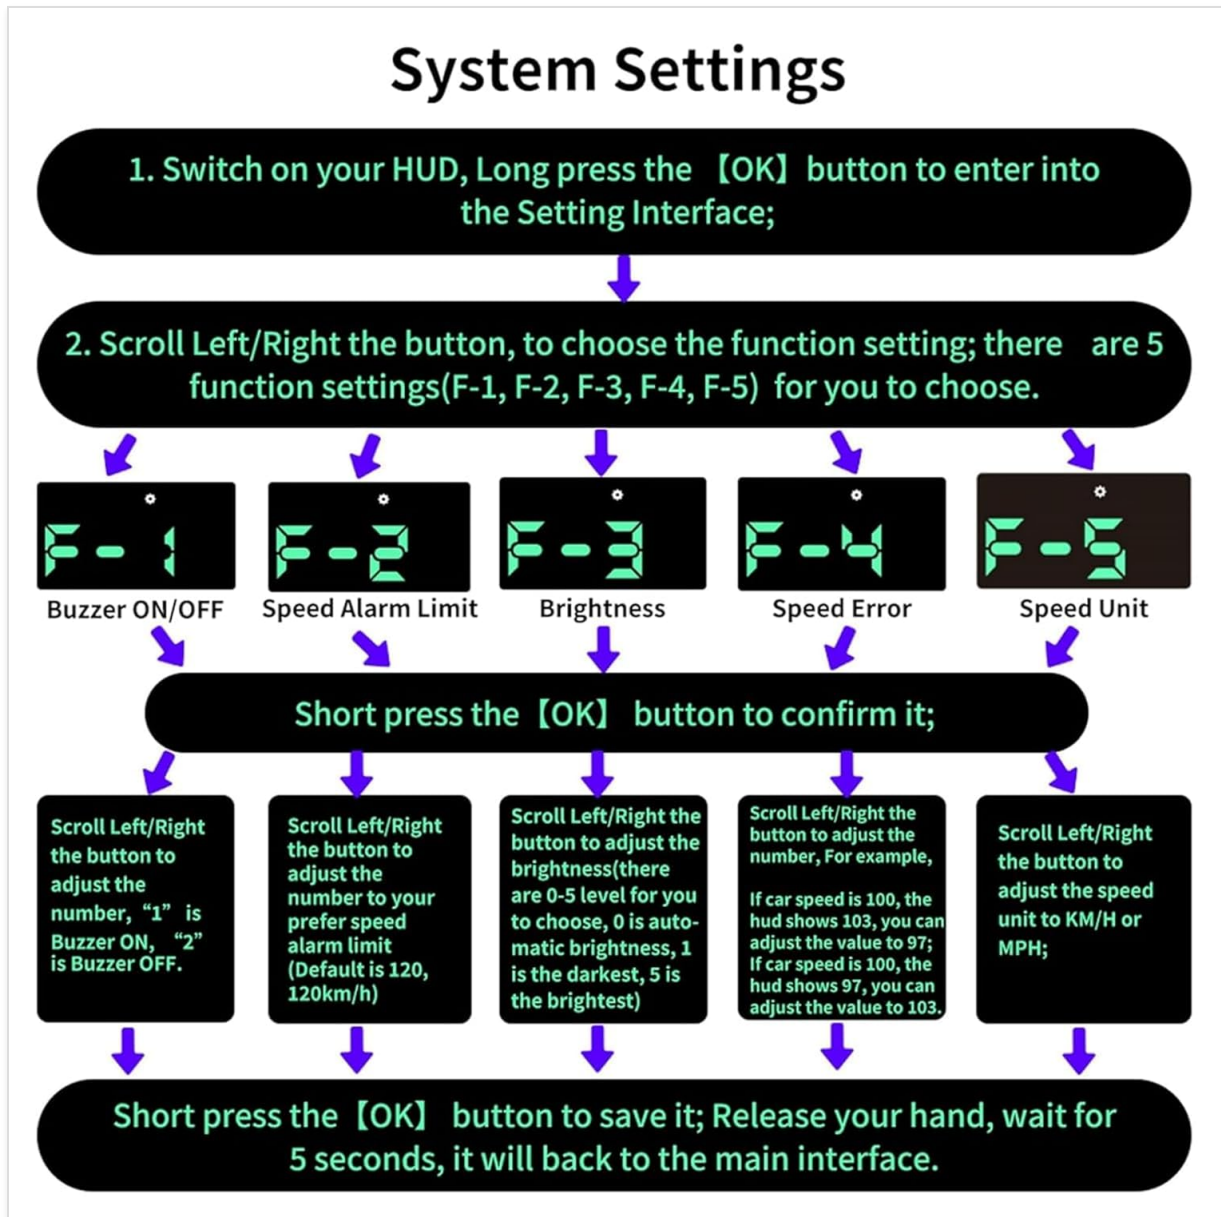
System Settings

1. Switch on your HUD, Long press the 【OK】button to enter into the Setting Interface;

2. Scroll Left/Right the button, to choose the function setting; there are 5 function settings(F-1, F-2, F-3, F-4, F-5) for you to choose.

F-1
Buzzer ON/OFF

F-2
Speed Alarm Limit

F-3
Brightness

F-4
Speed Error

F-5
Speed Unit

Short press the【OK】 button to confirm it;

Scroll Left/Right the button to adjust the number, "1" is Buzzer ON, "2" is Buzzer OFF.

Scroll Left/Right the button to adjust the number to your prefer speed alarm limit (Default is 120, 120km/h)

Scroll Left/Right the button to adjust the brightness(there are 0-5 level for you to choose, 0 is automatic brightness, 1 is the darkest, 5 is the brightest)

Scroll Left/Right the button to adjust the number, For example,

If car speed is 100, the hud shows 103, you can adjust the value to 97; If car speed is 100, the hud shows 97, you can adjust the value to 103.

Scroll Left/Right the button to adjust the speed unit to KM/H or MPH;

Short press the【OK】 button to save it; Release your hand, wait for 5 seconds, it will back to the main interface.